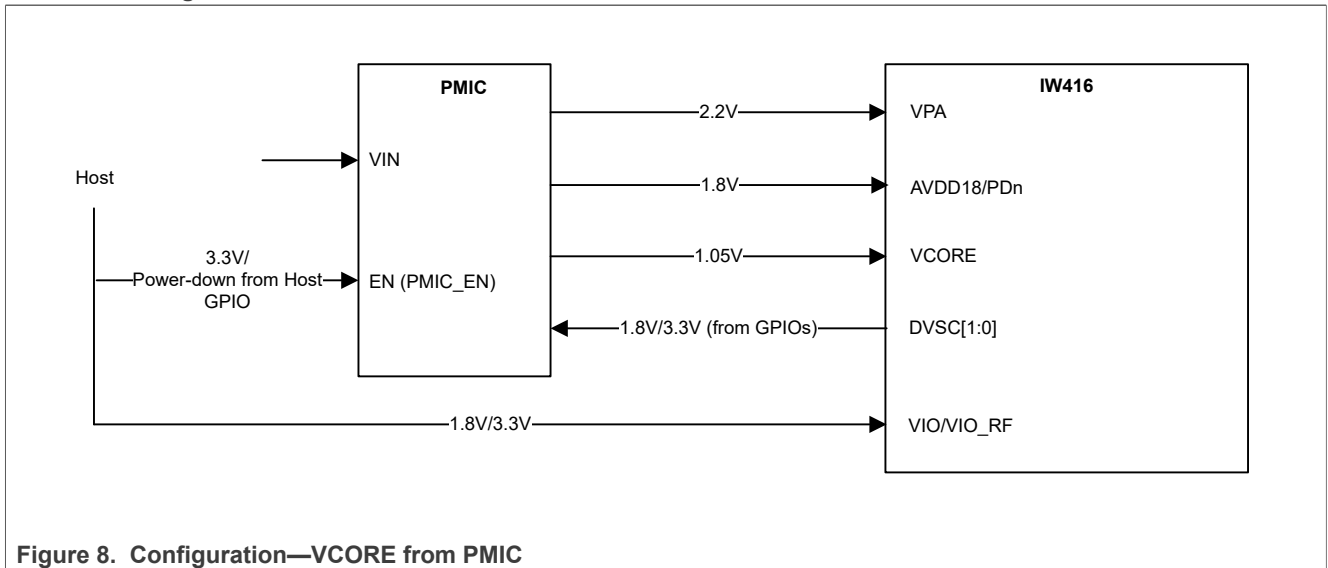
PMIC

IW416

VIN

Host

3.3V/ Power-down from Host GPIO

EN (PMIC_EN)

2.2V

VPA

1.8V

AVDD18/PDn

1.05V

VCORE

1.8V/3.3V (from GPIOs)

DVSC[1:0]

1.8V/3.3V

VIO/VIO_RF

Figure 8. Configuration—VCORE from PMIC